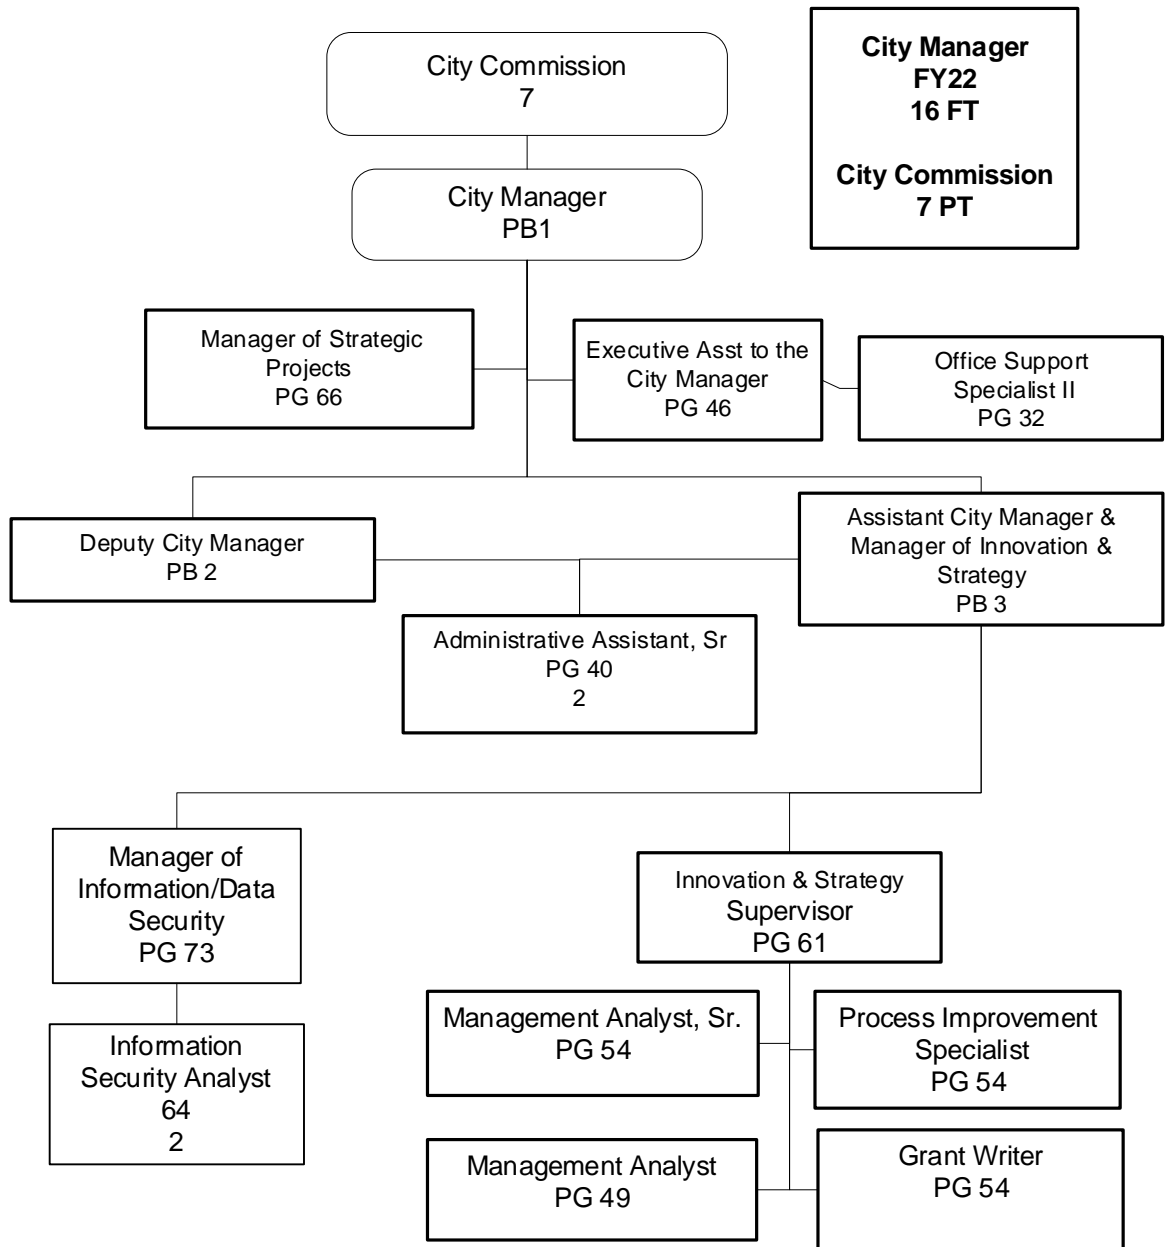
City Commission
7

City Manager
FY22
16 FT

City Commission
7 PT

City Manager
PB1

Manager of Strategic Projects
PG 66

Executive Asst to the City Manager
PG 46

Office Support Specialist II
PG 32

Deputy City Manager
PB 2

Assistant City Manager & Manager of Innovation & Strategy
PB 3

Administrative Assistant, Sr
PG 40
2

Manager of Information/Data Security
PG 73

Information Security Analyst
64
2

Innovation & Strategy Supervisor
PG 61

Management Analyst, Sr.
PG 54

Process Improvement Specialist
PG 54

Management Analyst
PG 49

Grant Writer
PG 54